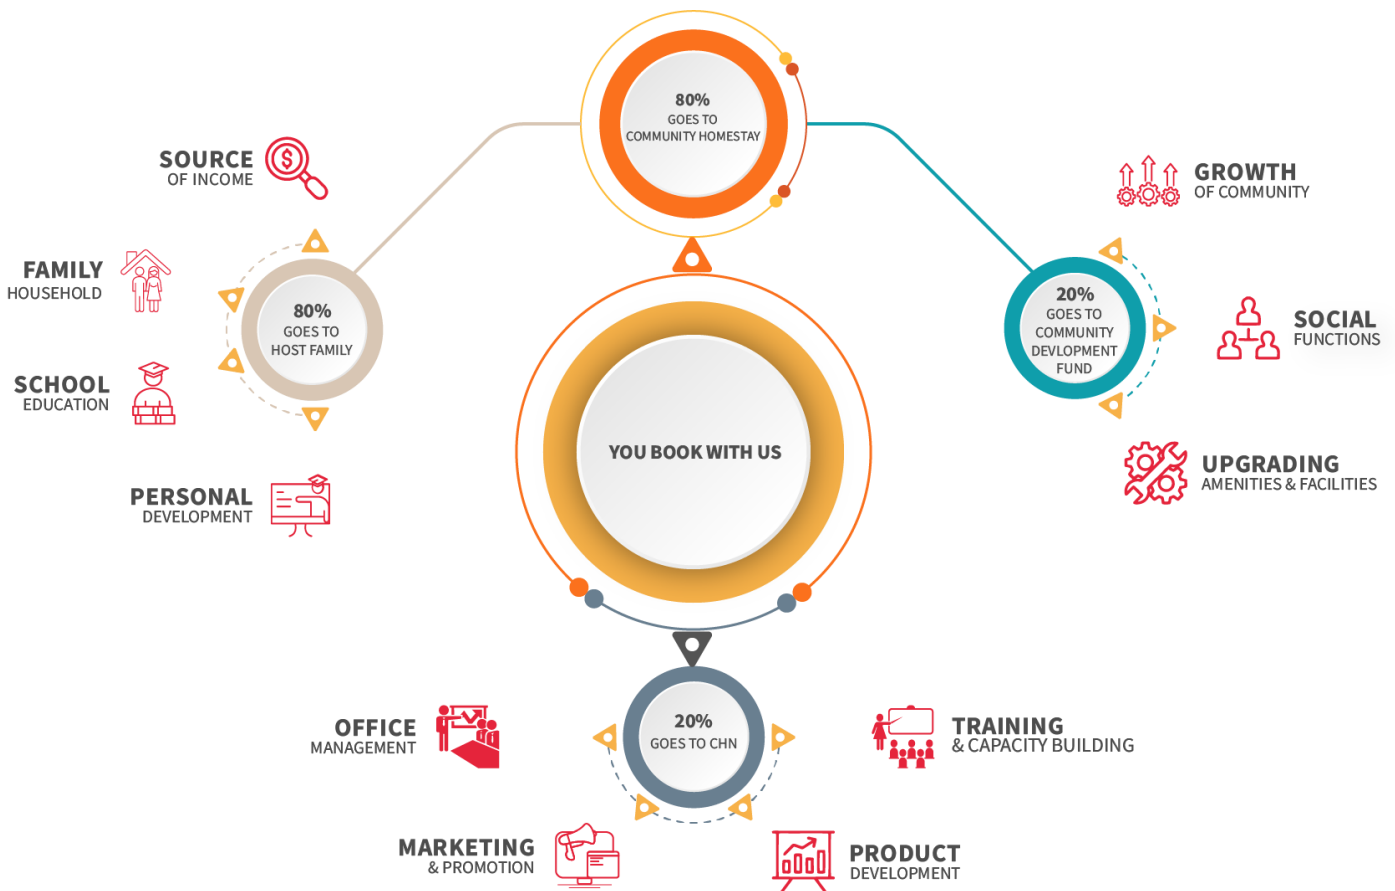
80%
GOES TO
COMMUNITY HOMESTAY

SOURCE
OF INCOME

FAMILY
HOUSEHOLD

80%
GOES TO
HOST FAMILY

SCHOOL
EDUCATION

PERSONAL
DEVELOPMENT

YOU BOOK WITH US

GROWTH
OF COMMUNITY

20%
GOES TO
COMMUNITY
DEVLOPMENT
FUND

SOCIAL
FUNCTIONS

UPGRADING
AMENITIES & FACILITIES

OFFICE
MANAGEMENT

20%
GOES TO CHN

TRAINING
& CAPACITY BUILDING

MARKETING
& PROMOTION

PRODUCT
DEVELOPMENT